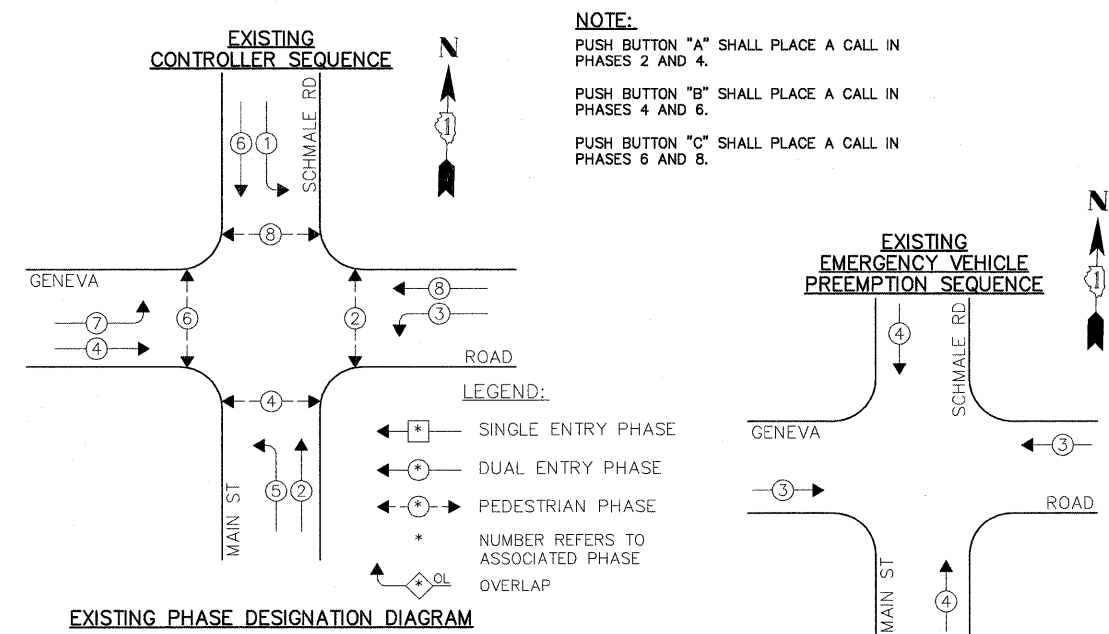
EXISTING CONTROLLER SEQUENCE

N

1

SCHMALE RD

6 1

8

GENEVA

7

4

6

2

8

3

ROAD

4

5 2

MAIN ST

NOTE:
PUSH BUTTON "A" SHALL PLACE A CALL IN PHASES 2 AND 4.

PUSH BUTTON "B" SHALL PLACE A CALL IN PHASES 4 AND 6.

PUSH BUTTON "C" SHALL PLACE A CALL IN PHASES 6 AND 8.

LEGEND:

* SINGLE ENTRY PHASE

* DUAL ENTRY PHASE

* PEDESTRIAN PHASE

* NUMBER REFERS TO ASSOCIATED PHASE

* OL OVERLAP

EXISTING PHASE DESIGNATION DIAGRAM

N

1

EXISTING EMERGENCY VEHICLE PREEMPTION SEQUENCE

4

SCHMALE RD

GENEVA

3

3

ROAD

MAIN ST

4